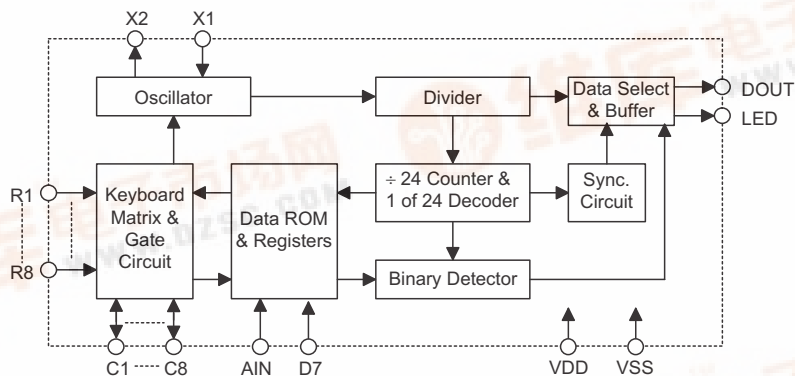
X2 X1

Oscillator

Divider

Data Select & Buffer

DOUT

LED

R1

R8

Keyboard Matrix & Gate Circuit

Data ROM & Registers

÷ 24 Counter & 1 of 24 Decoder

Sync. Circuit

Binary Detector

C1 C8

AIN D7

VDD VSS